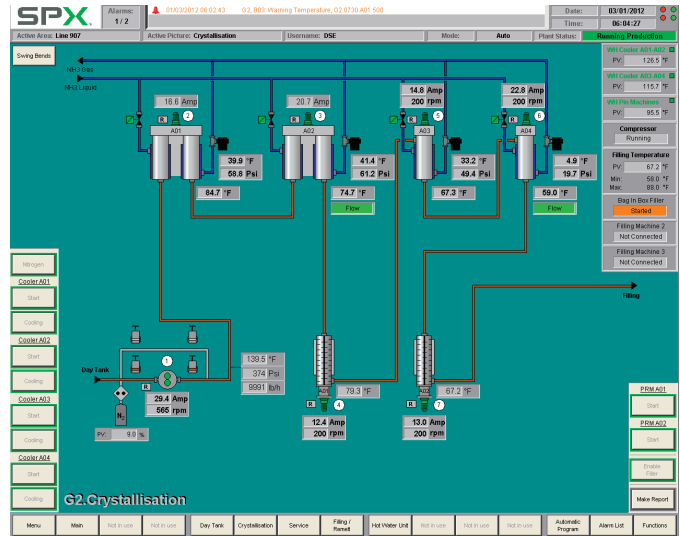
SPX
Alarms: 1 / 2
01/03/2012 06:02:43 G2, B03 Warning Temperature, G2 0730 A01 500
Date: 03/01/2012
Time: 06:04:27
Active Area: Line 907
Active Picture: Crystallisation
Username: DSE
Mode: Auto
Plant Status: Running Production

Swing Bends
NH3 Gas
NH3 Liquid

16.6 Amp
R 2
A01
39.9 °F
58.8 Psi
84.7 °F

20.7 Amp
R 3
A02
41.4 °F
61.2 Psi
74.7 °F
Flow

14.8 Amp
200 rpm
R 5
A03
33.2 °F
49.4 Psi
67.3 °F

22.8 Amp
200 rpm
R 6
A04
4.9 °F
19.7 Psi
59.0 °F
Flow

WH Cooler A01-A02
PV: 126.5 °F
WH Cooler A03-A04
PV: 115.7 °F
WH Pin Machines
PV: 95.5 °F
Compressor
Running
Filling Temperature
PV: 67.2 °F
Min: 59.0 °F
Max: 89.0 °F
Bag In Box Filler
Started
Filling Machine 2
Not Connected
Filling Machine 3
Not Connected

Filling

Nitrogen
Cooler A01
Start
Cooling
Cooler A02
Start
Cooling
Cooler A03
Start
Cooling
Cooler A04
Start
Cooling

Day Tank
1
R
29.4 Amp
565 rpm
$N_2$
PV: 9.0 %
139.5 °F
374 Psi
9991 lb/h

79.3 °F
R 4
12.4 Amp
200 rpm

67.2 °F
R 7
13.0 Amp
200 rpm

PRM A01
Start
PRM A02
Start
Enable Filler
Make Report

G2.Crystallisation

Menu | Main | Not in use | Not in use | Day Tank | Crystallisation | Service | Filling / Remelt | Hot Water Unit | Not in use | Not in use | Not in use | Automatic Program | Alarm List | Functions